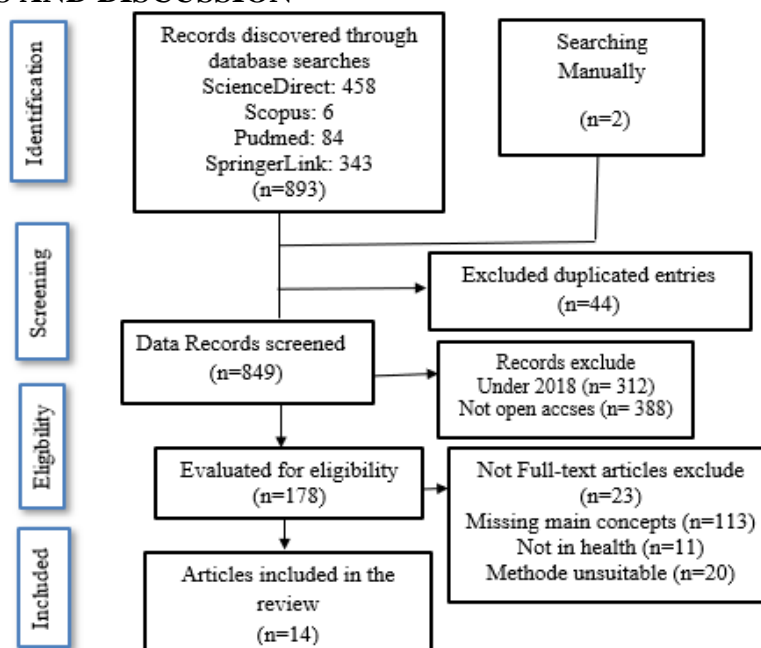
S AND DISCUSSION

Identification

Records discovered through database searches
ScienceDirect: 458
Scopus: 6
Pudmed: 84
SpringerLink: 343
(n=893)

Searching Manually
(n=2)

Screening

Excluded duplicated entries
(n=44)

Data Records screened
(n=849)

Records exclude
Under 2018 (n= 312)
Not open accses (n= 388)

Eligibility

Evaluated for eligibility
(n=178)

Not Full-text articles exclude
(n=23)
Missing main concepts (n=113)
Not in health (n=11)
Methode unsuitable (n=20)

Included

Articles included in the review
(n=14)